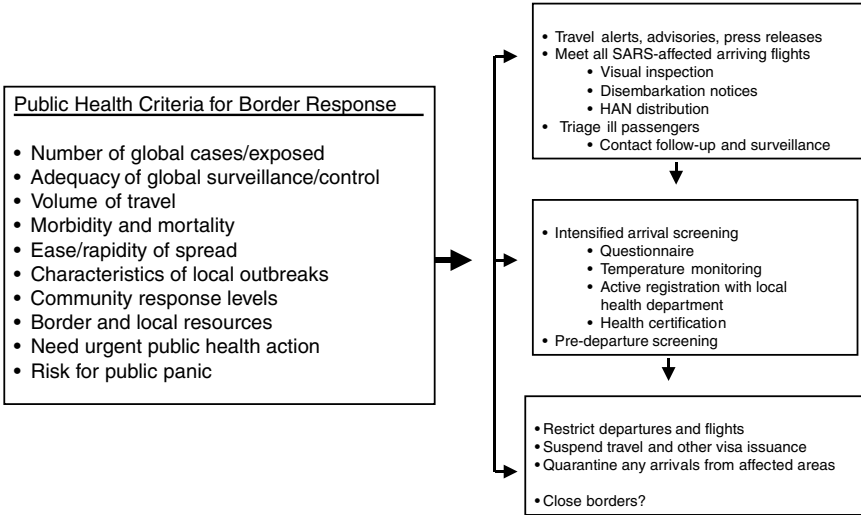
Public Health Criteria for Border Response

• Number of global cases/exposed
• Adequacy of global surveillance/control
• Volume of travel
• Morbidity and mortality
• Ease/rapidity of spread
• Characteristics of local outbreaks
• Community response levels
• Border and local resources
• Need urgent public health action
• Risk for public panic

• Travel alerts, advisories, press releases
• Meet all SARS-affected arriving flights
  • Visual inspection
  • Disembarkation notices
  • HAN distribution
• Triage ill passengers
  • Contact follow-up and surveillance

• Intensified arrival screening
  • Questionnaire
  • Temperature monitoring
  • Active registration with local health department
  • Health certification
• Pre-departure screening

• Restrict departures and flights
• Suspend travel and other visa issuance
• Quarantine any arrivals from affected areas

• Close borders?